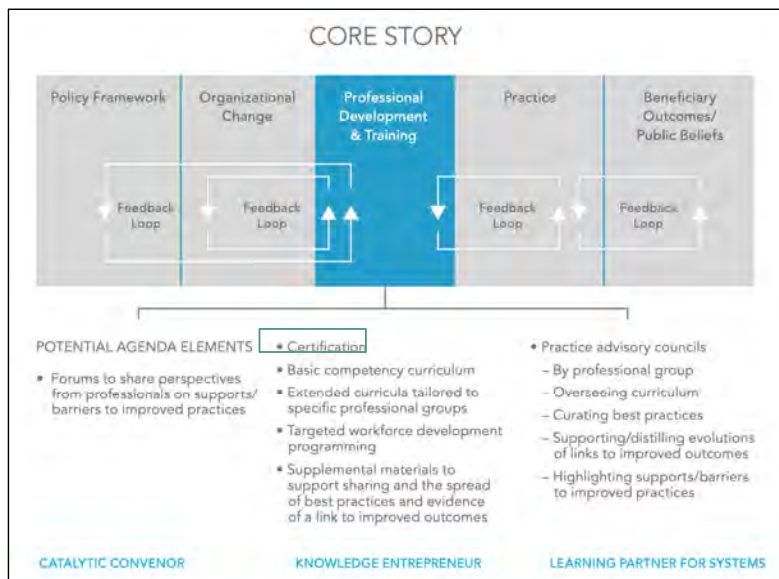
CORE STORY

Policy Framework

Organizational Change

Professional Development & Training

Practice

Beneficiary Outcomes/ Public Beliefs

Feedback Loop

Feedback Loop

Feedback Loop

Feedback Loop

POTENTIAL AGENDA ELEMENTS

• Forums to share perspectives from professionals on supports/ barriers to improved practices

• Certification
• Basic competency curriculum
• Extended curricula tailored to specific professional groups
• Targeted workforce development programming
• Supplemental materials to support sharing and the spread of best practices and evidence of a link to improved outcomes

• Practice advisory councils
– By professional group
– Overseeing curriculum
– Curating best practices
– Supporting/distilling evolutions of links to improved outcomes
– Highlighting supports/barriers to improved practices

CATALYTIC CONVENOR

KNOWLEDGE ENTREPRENEUR

LEARNING PARTNER FOR SYSTEMS